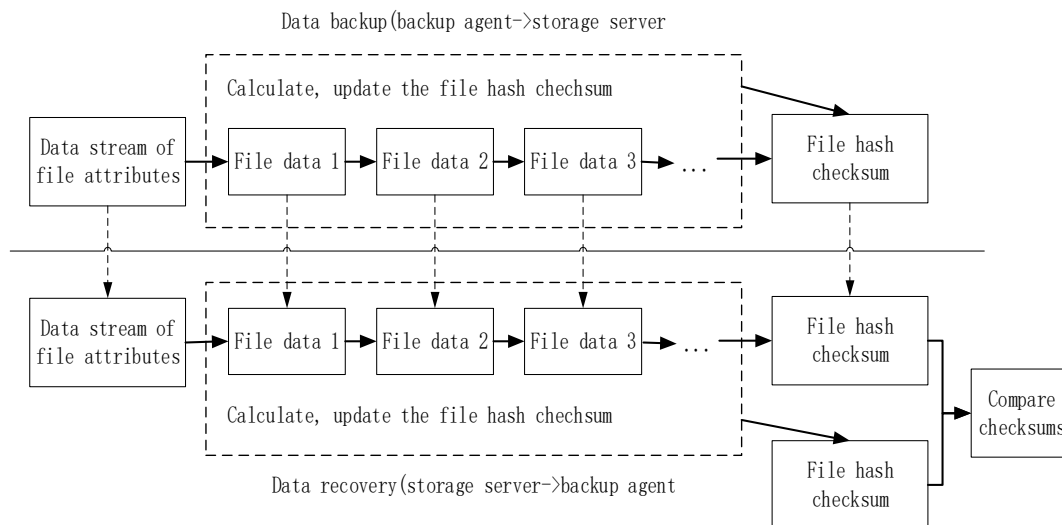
Data backup(backup agent->storage server

Calculate, update the file hash chechsum

Data stream of file attributes

File data 1

File data 2

File data 3

…

File hash checksum

Data stream of file attributes

File data 1

File data 2

File data 3

…

File hash checksum

Calculate, update the file hash chechsum

Compare checksums

File hash checksum

Data recovery(storage server->backup agent